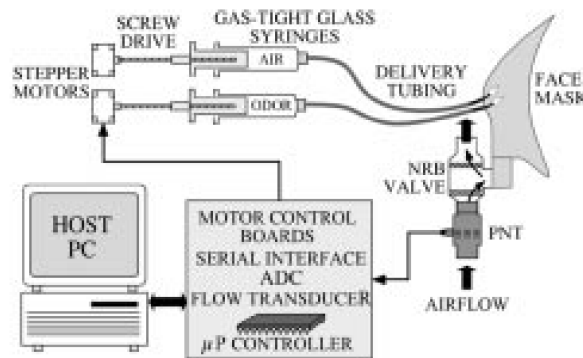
SCREW DRIVE

GAS-TIGHT GLASS SYRINGES

AIR

STEPPER MOTORS

ODOR

DELIVERY TUBING

FACE MASK

NRB VALVE

PNT

AIRFLOW

HOST PC

MOTOR CONTROL BOARDS
SERIAL INTERFACE
ADC
FLOW TRANSDUCER
$\mu$P CONTROLLER